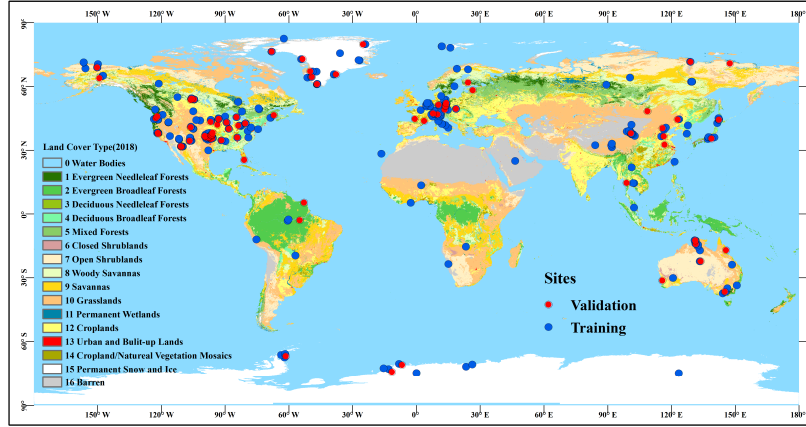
150° W 120° W 90° W 60° W 30° W 0° 30° E 60° E 90° E 120° E 150° E 180°

90° N
60° N
30° N
0°
30° S
60° S
90° S

Land Cover Type(2018)
0 Water Bodies
1 Evergreen Needleleaf Forests
2 Evergreen Broadleaf Forests
3 Deciduous Needleleaf Forests
4 Deciduous Broadleaf Forests
5 Mixed Forests
6 Closed Shrublands
7 Open Shrublands
8 Woody Savannas
9 Savannas
10 Grasslands
11 Permanent Wetlands
12 Croplands
13 Urban and Bulit-up Lands
14 Cropland/Natureal Vegetation Mosaics
15 Permanent Snow and Ice
16 Barren

Sites
Validation
Training

150° W 120° W 90° W 60° W 30° W 0° 30° E 60° E 90° E 120° E 150° E 180°